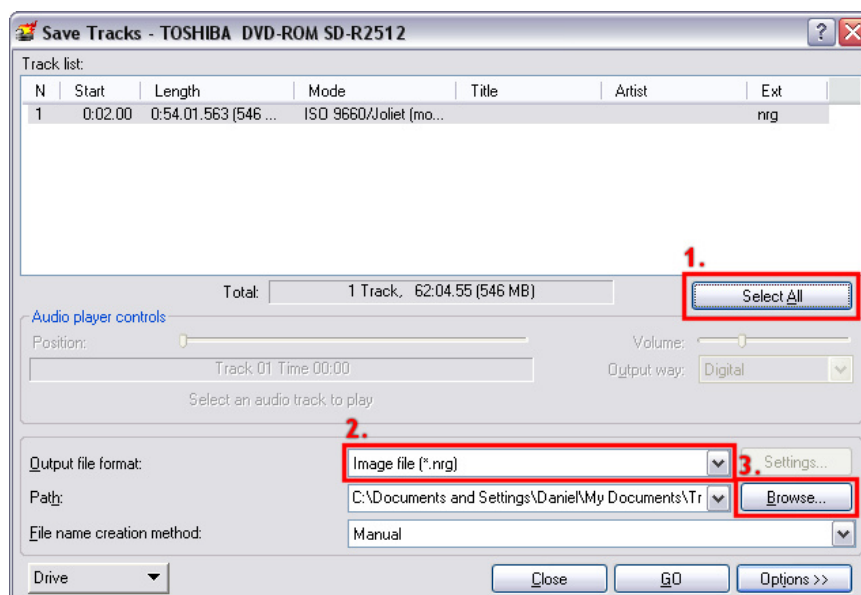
Save Tracks - TOSHIBA DVD-ROM SD-R2512

Track list:

| N | Start | Length | Mode | Title | Artist | Ext |
|---|---|---|---|---|---|---|
| 1 | 0:02.00 | 0:54.01.563 (546 ... | ISO 9660/Joliet (mo... | | | nrg |

Total: 1 Track, 62:04.55 (546 MB)

1.

Select All

Audio player controls

Position:

Volume:

Track 01 Time 00:00

Output way: Digital

Select an audio track to play

2.

Output file format: Image file (*.nrg)

3. Settings...

Path: C:\Documents and Settings\Daniel\My Documents\Tr

Browse...

File name creation method: Manual

Drive

Close

GO

Options >>